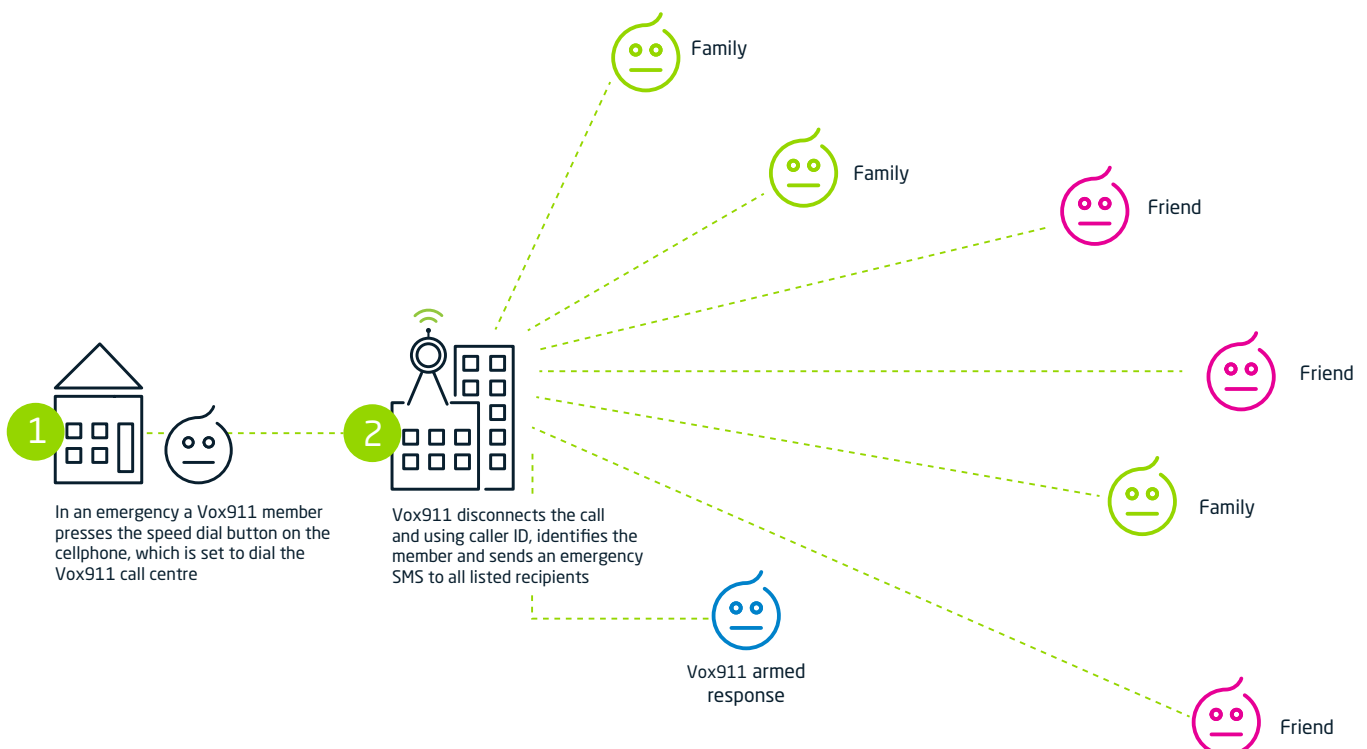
Family

Family

Friend

Friend

1

2

In an emergency a Vox911 member presses the speed dial button on the cellphone, which is set to dial the Vox911 call centre

Vox911 disconnects the call and using caller ID, identifies the member and sends an emergency SMS to all listed recipients

Family

Vox911 armed response

Friend